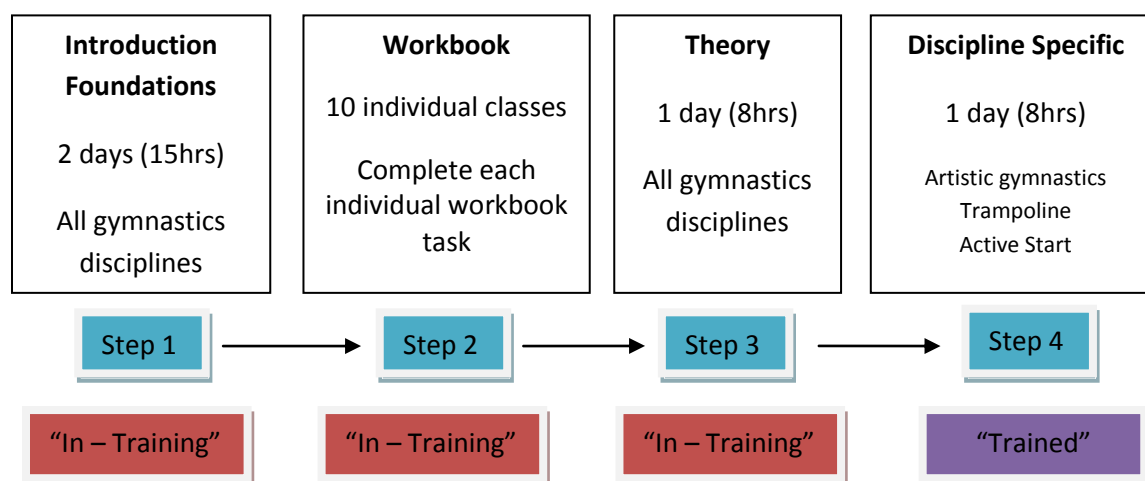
**Introduction Foundations**

2 days (15hrs)

All gymnastics disciplines

**Workbook**

10 individual classes

Complete each individual workbook task

**Theory**

1 day (8hrs)

All gymnastics disciplines

**Discipline Specific**

1 day (8hrs)

Artistic gymnastics
Trampoline
Active Start

Step 1

Step 2

Step 3

Step 4

"In – Training"

"In – Training"

"In – Training"

"Trained"